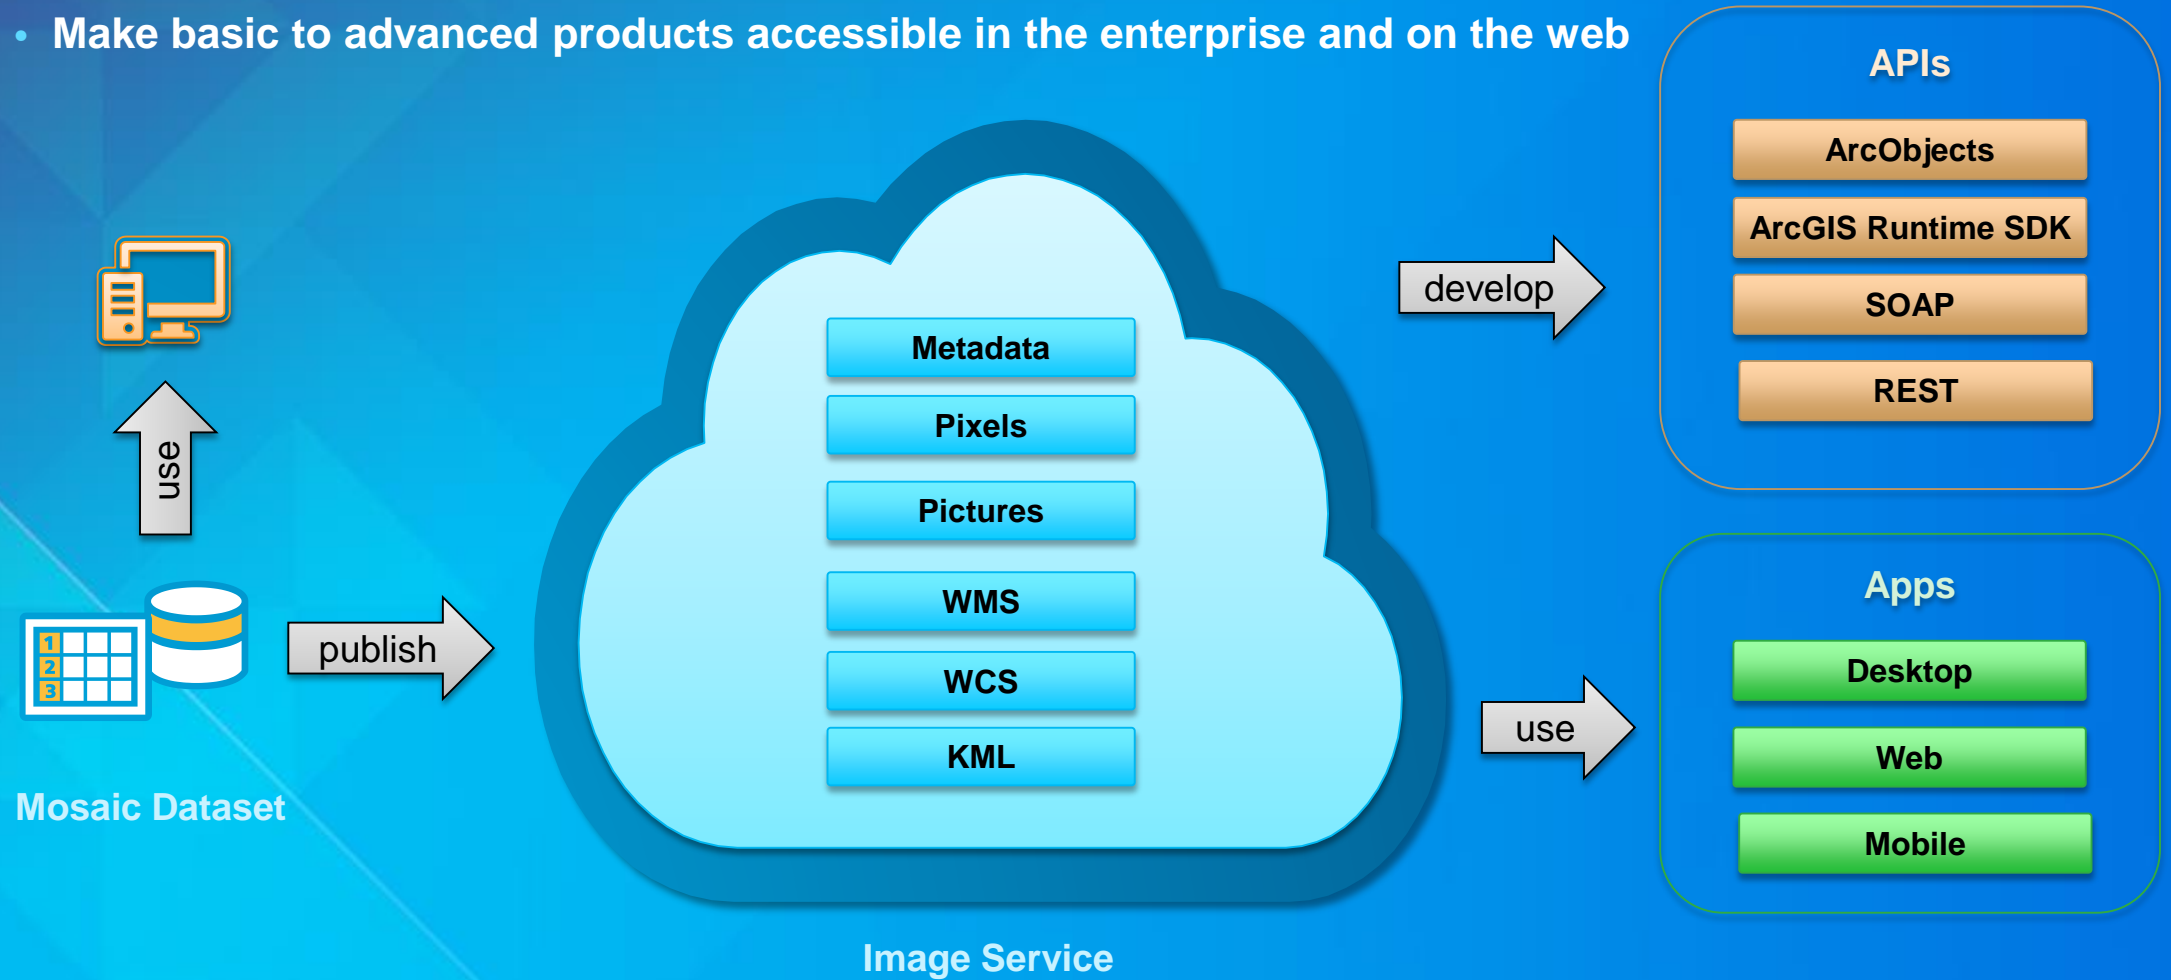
• Make basic to advanced products accessible in the enterprise and on the web

use

1
2
3

publish

Mosaic Dataset

Metadata
Pixels
Pictures
WMS
WCS
KML

Image Service

develop

use

APIs
ArcObjects
ArcGIS Runtime SDK
SOAP
REST

Apps
Desktop
Web
Mobile